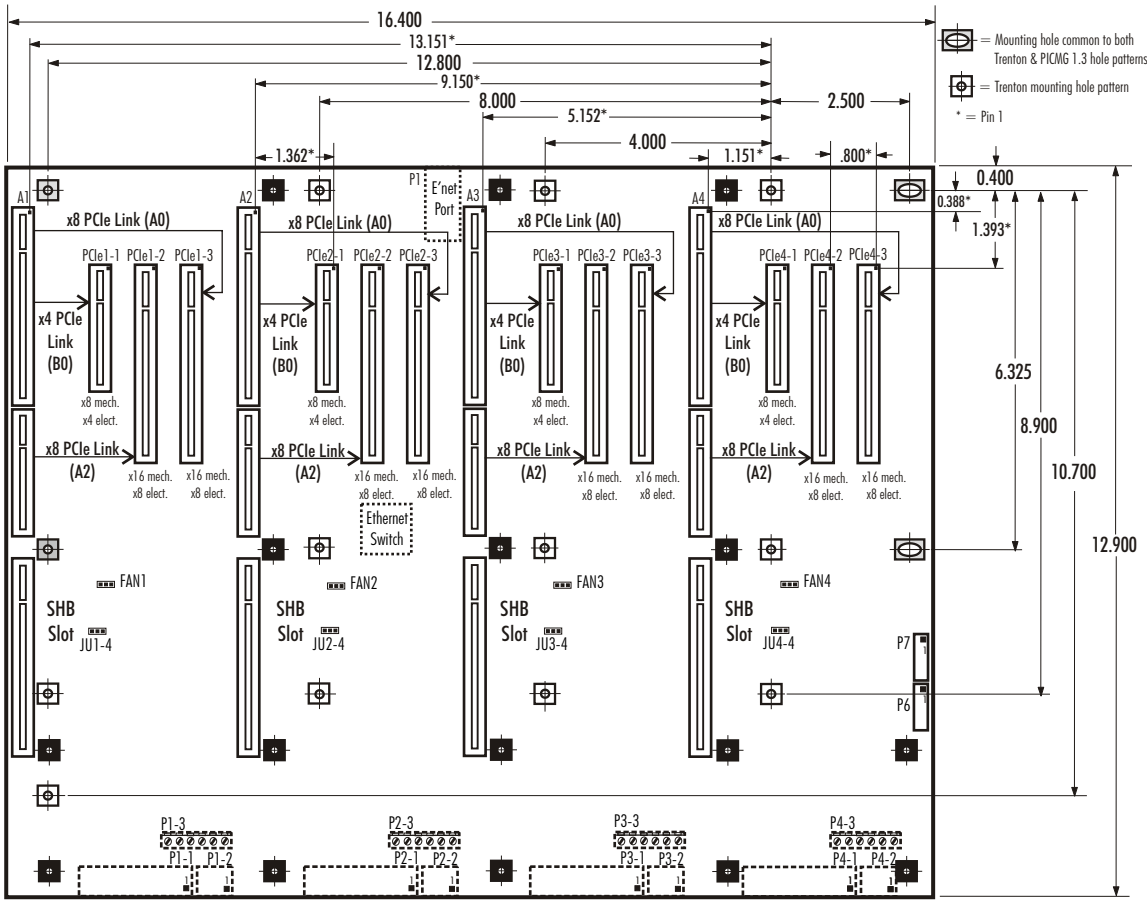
16.400
13.151*
12.800
9.150*
8.000
5.152*
4.000
2.500
1.362*
1.151*
.800*
= Mounting hole common to both Trenton & PICMG 1.3 hole patterns
= Trenton mounting hole pattern
* = Pin 1
0.400
0.388*
1.393*
6.325
8.900
10.700
12.900

P1
E'net Port

A1
x8 PCIe Link (A0)
PCIe1-1 PCIe1-2 PCIe1-3
x4 PCIe Link (B0)
x8 mech. x4 elect.
x8 PCIe Link (A2)
x16 mech. x8 elect.
x16 mech. x8 elect.
FAN1
SHB Slot
JU1-4

A2
x8 PCIe Link (A0)
PCIe2-1 PCIe2-2 PCIe2-3
x4 PCIe Link (B0)
x8 mech. x4 elect.
x8 PCIe Link (A2)
x16 mech. x8 elect.
x16 mech. x8 elect.
Ethernet Switch
FAN2
SHB Slot
JU2-4

A3
x8 PCIe Link (A0)
PCIe3-1 PCIe3-2 PCIe3-3
x4 PCIe Link (B0)
x8 mech. x4 elect.
x8 PCIe Link (A2)
x16 mech. x8 elect.
x16 mech. x8 elect.
FAN3
SHB Slot
JU3-4

A4
x8 PCIe Link (A0)
PCIe4-1 PCIe4-2 PCIe4-3
x4 PCIe Link (B0)
x8 mech. x4 elect.
x8 PCIe Link (A2)
x16 mech. x8 elect.
x16 mech. x8 elect.
FAN4
SHB Slot
JU4-4

P7
P6

P1-3
P1-1 P1-2
P2-3
P2-1 P2-2
P3-3
P3-1 P3-2
P4-3
P4-1 P4-2